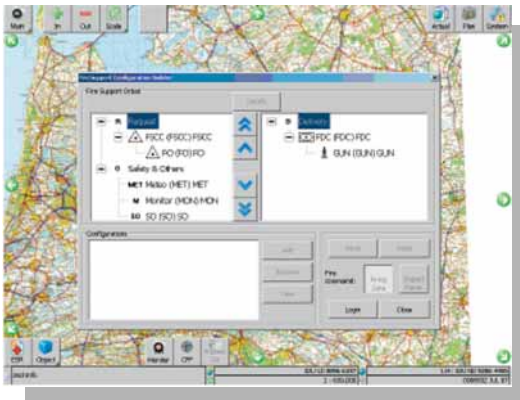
Main
In
Out
Scale
Actual
Plan
Context

FireSupport Configuration Builder

Fire Support Orbat
Details

Purpose
FSCC (FSCC) FSCC
FO (FO) FO
Safety & Others
MET Meteo (MET) MET
M Monitor (MON) MON
SO SO (SO) SO

Delivery
FDC (FDC) FDC
GUN (GUN) GUN

Configurations
Add
Remove
View
Move
Mode
Fire command:
Firing Data
Target Ranks
Login
Close

ESR
Object
Monitor
CFF
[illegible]
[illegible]
2 : 100,000
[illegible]